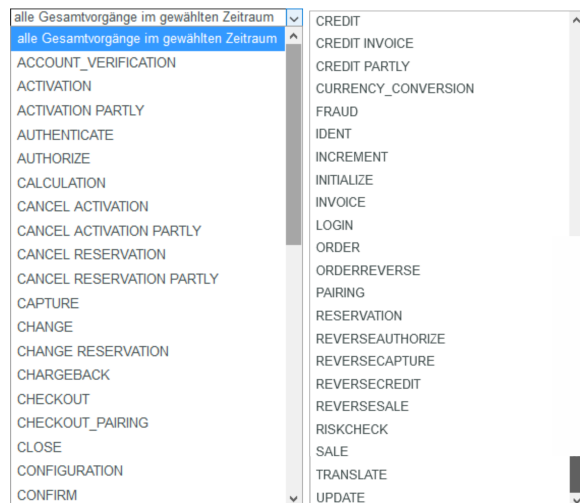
alle Gesamtvorgänge im gewählten Zeitraum

alle Gesamtvorgänge im gewählten Zeitraum
ACCOUNT_VERIFICATION
ACTIVATION
ACTIVATION PARTLY
AUTHENTICATE
AUTHORIZE
CALCULATION
CANCEL ACTIVATION
CANCEL ACTIVATION PARTLY
CANCEL RESERVATION
CANCEL RESERVATION PARTLY
CAPTURE
CHANGE
CHANGE RESERVATION
CHARGEBACK
CHECKOUT
CHECKOUT_PAIRING
CLOSE
CONFIGURATION
CONFIRM

CREDIT
CREDIT INVOICE
CREDIT PARTLY
CURRENCY_CONVERSION
FRAUD
IDENT
INCREMENT
INITIALIZE
INVOICE
LOGIN
ORDER
ORDERREVERSE
PAIRING
RESERVATION
REVERSEAUTHORIZE
REVERSECAPTURE
REVERSECREDIT
REVERSESALE
RISKCHECK
SALE
TRANSLATE
UPDATE